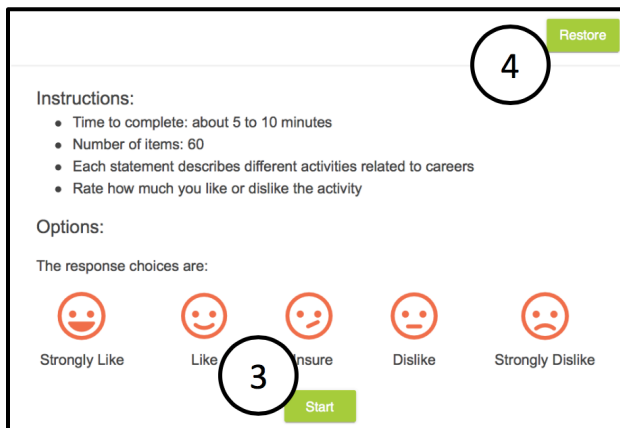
Restore

4

Instructions:

- Time to complete: about 5 to 10 minutes
- Number of items: 60
- Each statement describes different activities related to careers
- Rate how much you like or dislike the activity

Options:

The response choices are:

Strongly Like

Like

Unsure

Dislike

Strongly Dislike

3

Start